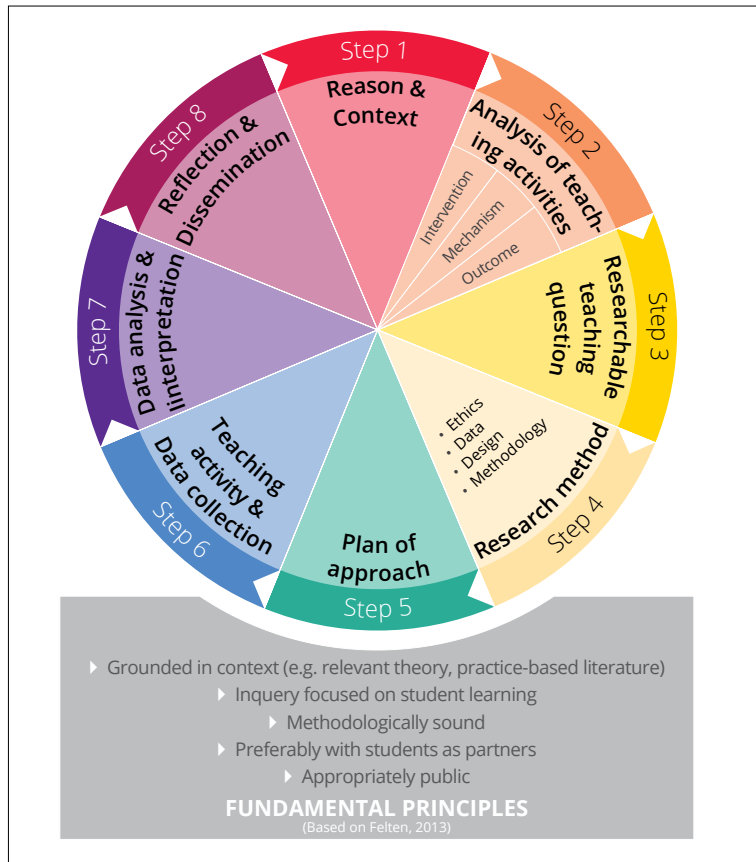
Step 1
Reason & Context

Step 2
Analysis of teaching activities
Intervention
Mechanism
Outcome

Step 3
Researchable teaching question

Step 4
Research method
• Ethics
• Data
• Design
• Methodology

Step 5
Plan of approach

Step 6
Teaching activity & Data collection

Step 7
Data analysis & Iinterpretation

Step 8
Reflection & Dissemination

Grounded in context (e.g. relevant theory, practice-based literature)
Inquery focused on student learning
Methodologically sound
Preferably with students as partners
Appropriately public

FUNDAMENTAL PRINCIPLES
(Based on Felten, 2013)